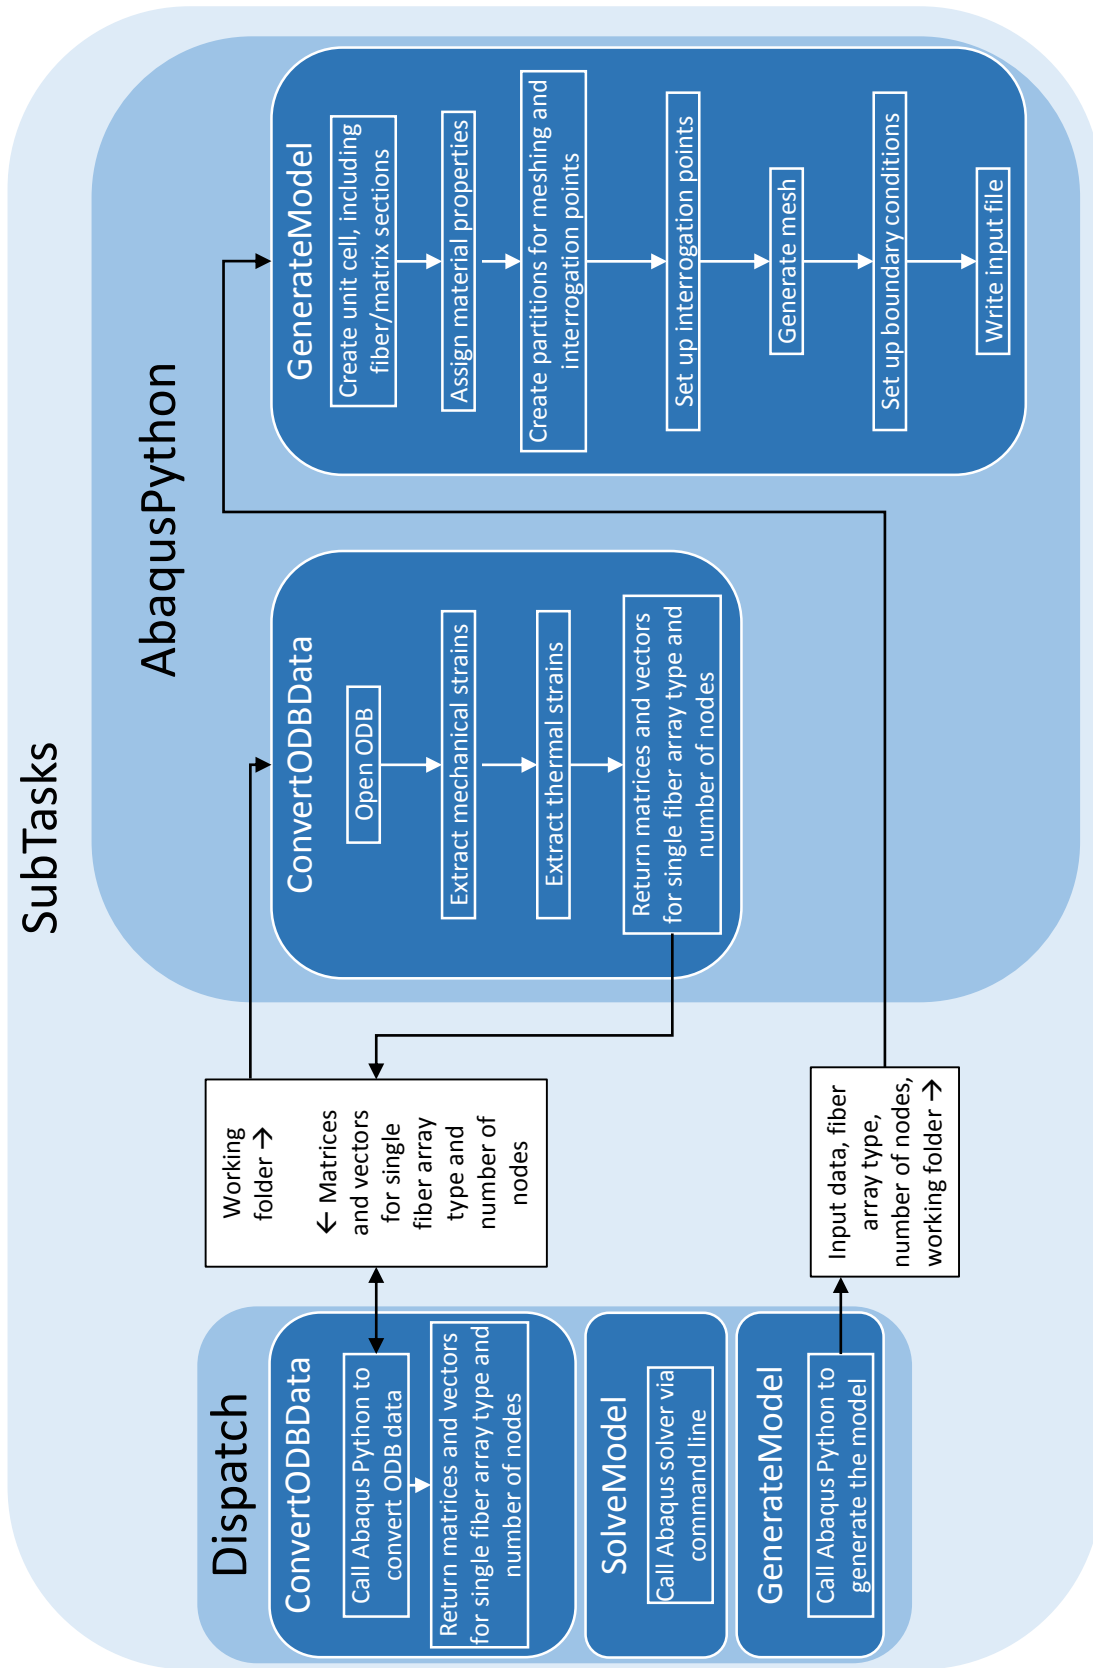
SubTasks

AbaqusPython

GenerateModel

Create unit cell, including fiber/matrix sections

Assign material properties

Create partitions for meshing and interrogation points

Set up interrogation points

Generate mesh

Set up boundary conditions

Write input file

ConvertODBData

Open ODB

Extract mechanical strains

Extract thermal strains

Return matrices and vectors for single fiber array type and number of nodes

Working folder →

← Matrices and vectors for single fiber array type and number of nodes

Input data, fiber array type, number of nodes, working folder →

Dispatch

ConvertODBData

Call Abaqus Python to convert ODB data

Return matrices and vectors for single fiber array type and number of nodes

SolveModel

Call Abaqus solver via command line

GenerateModel

Call Abaqus Python to generate the model